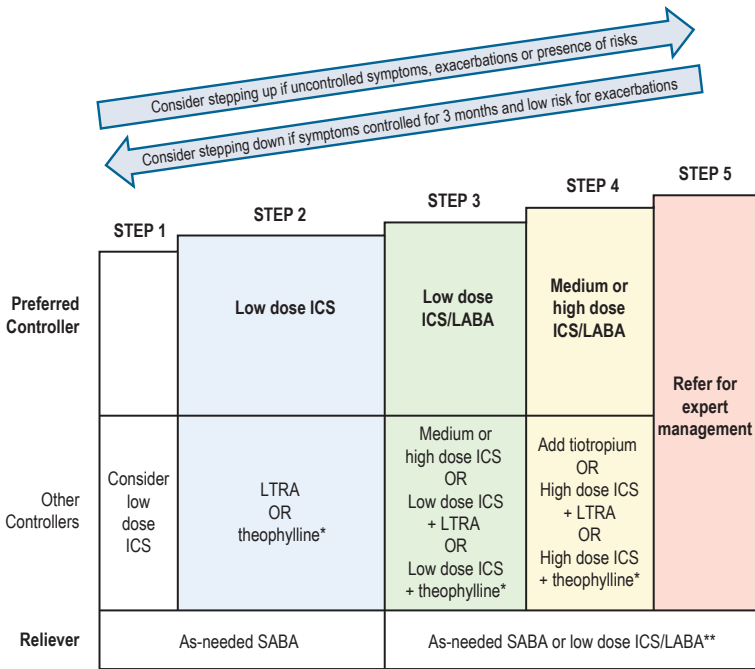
Consider stepping up if uncontrolled symptoms, exacerbations or presence of risks

Consider stepping down if symptoms controlled for 3 months and low risk for exacerbations

| | STEP 1 | STEP 2 | STEP 3 | STEP 4 | STEP 5 |
|---|---|---|---|---|---|
| Preferred Controller | | Low dose ICS | Low dose ICS/LABA | Medium or high dose ICS/LABA | Refer for expert management |
| Other Controllers | Consider low dose ICS | LTRA OR theophylline* | Medium or high dose ICS OR Low dose ICS + LTRA OR Low dose ICS + theophylline* | Add tiotropium OR High dose ICS + LTRA OR High dose ICS + theophylline* | |
| Reliever | As-needed SABA | | As-needed SABA or low dose ICS/LABA** | | |